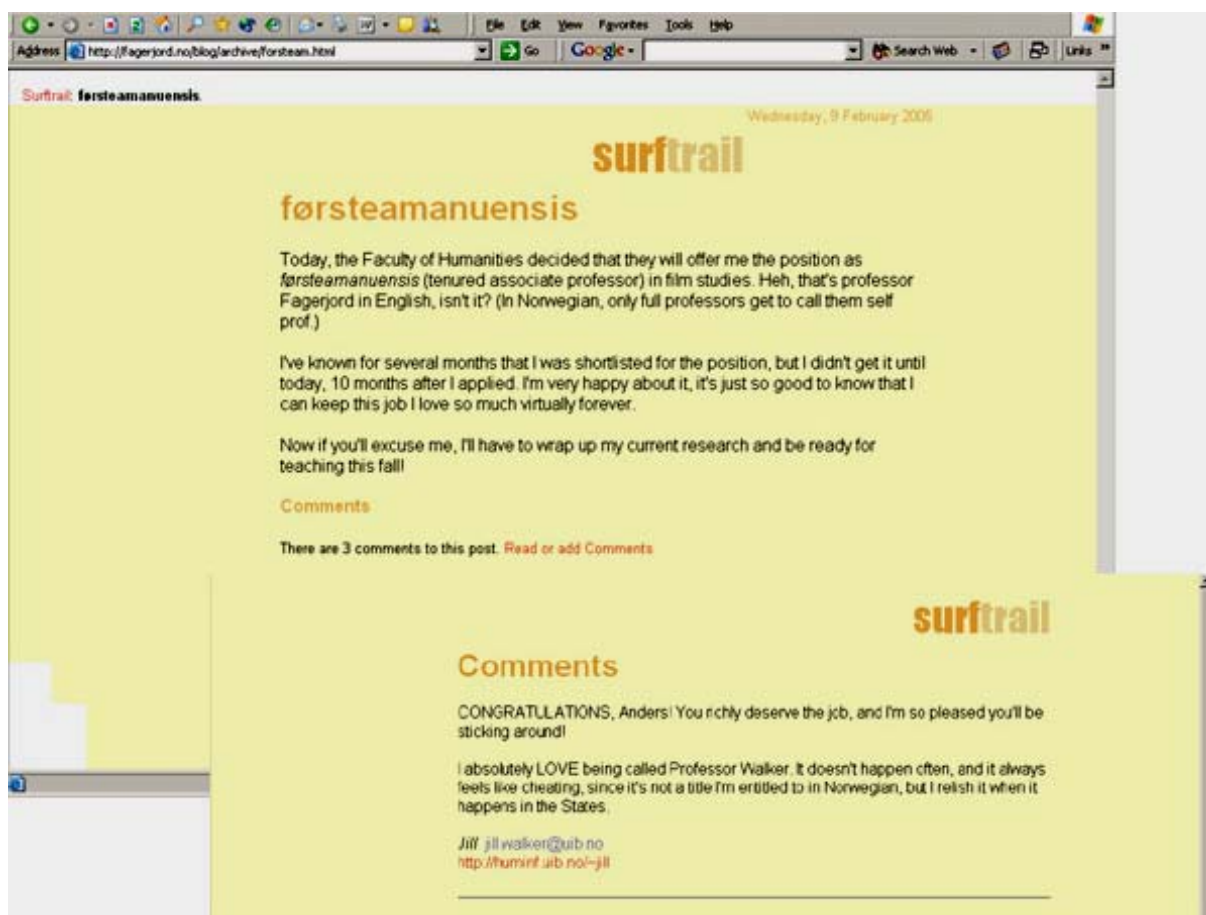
File Edit View Favorites Tools Help

Address http://fagerjord.no/blog/archive/forsteam.html Go Google - Search Web Links

Surftrail: førsteamanuensis.

Wednesday, 9 February 2005

surftrail

førsteamanuensis

Today, the Faculty of Humanities decided that they will offer me the position as *førsteamanuensis* (tenured associate professor) in film studies. Heh, that's professor Fagerjord in English, isn't it? (In Norwegian, only full professors get to call them self prof.)

I've known for several months that I was shortlisted for the position, but I didn't get it until today, 10 months after I applied. I'm very happy about it, it's just so good to know that I can keep this job I love so much virtually forever.

Now if you'll excuse me, I'll have to wrap up my current research and be ready for teaching this fall!

Comments

There are 3 comments to this post. Read or add Comments

surftrail

Comments

CONGRATULATIONS, Anders! You richly deserve the job, and I'm so pleased you'll be sticking around!

I absolutely LOVE being called Professor Walker. It doesn't happen often, and it always feels like cheating, since it's not a title I'm entitled to in Norwegian, but I relish it when it happens in the States.

Jill jill.walker@uib.no
http://huminf.uib.no/~jill